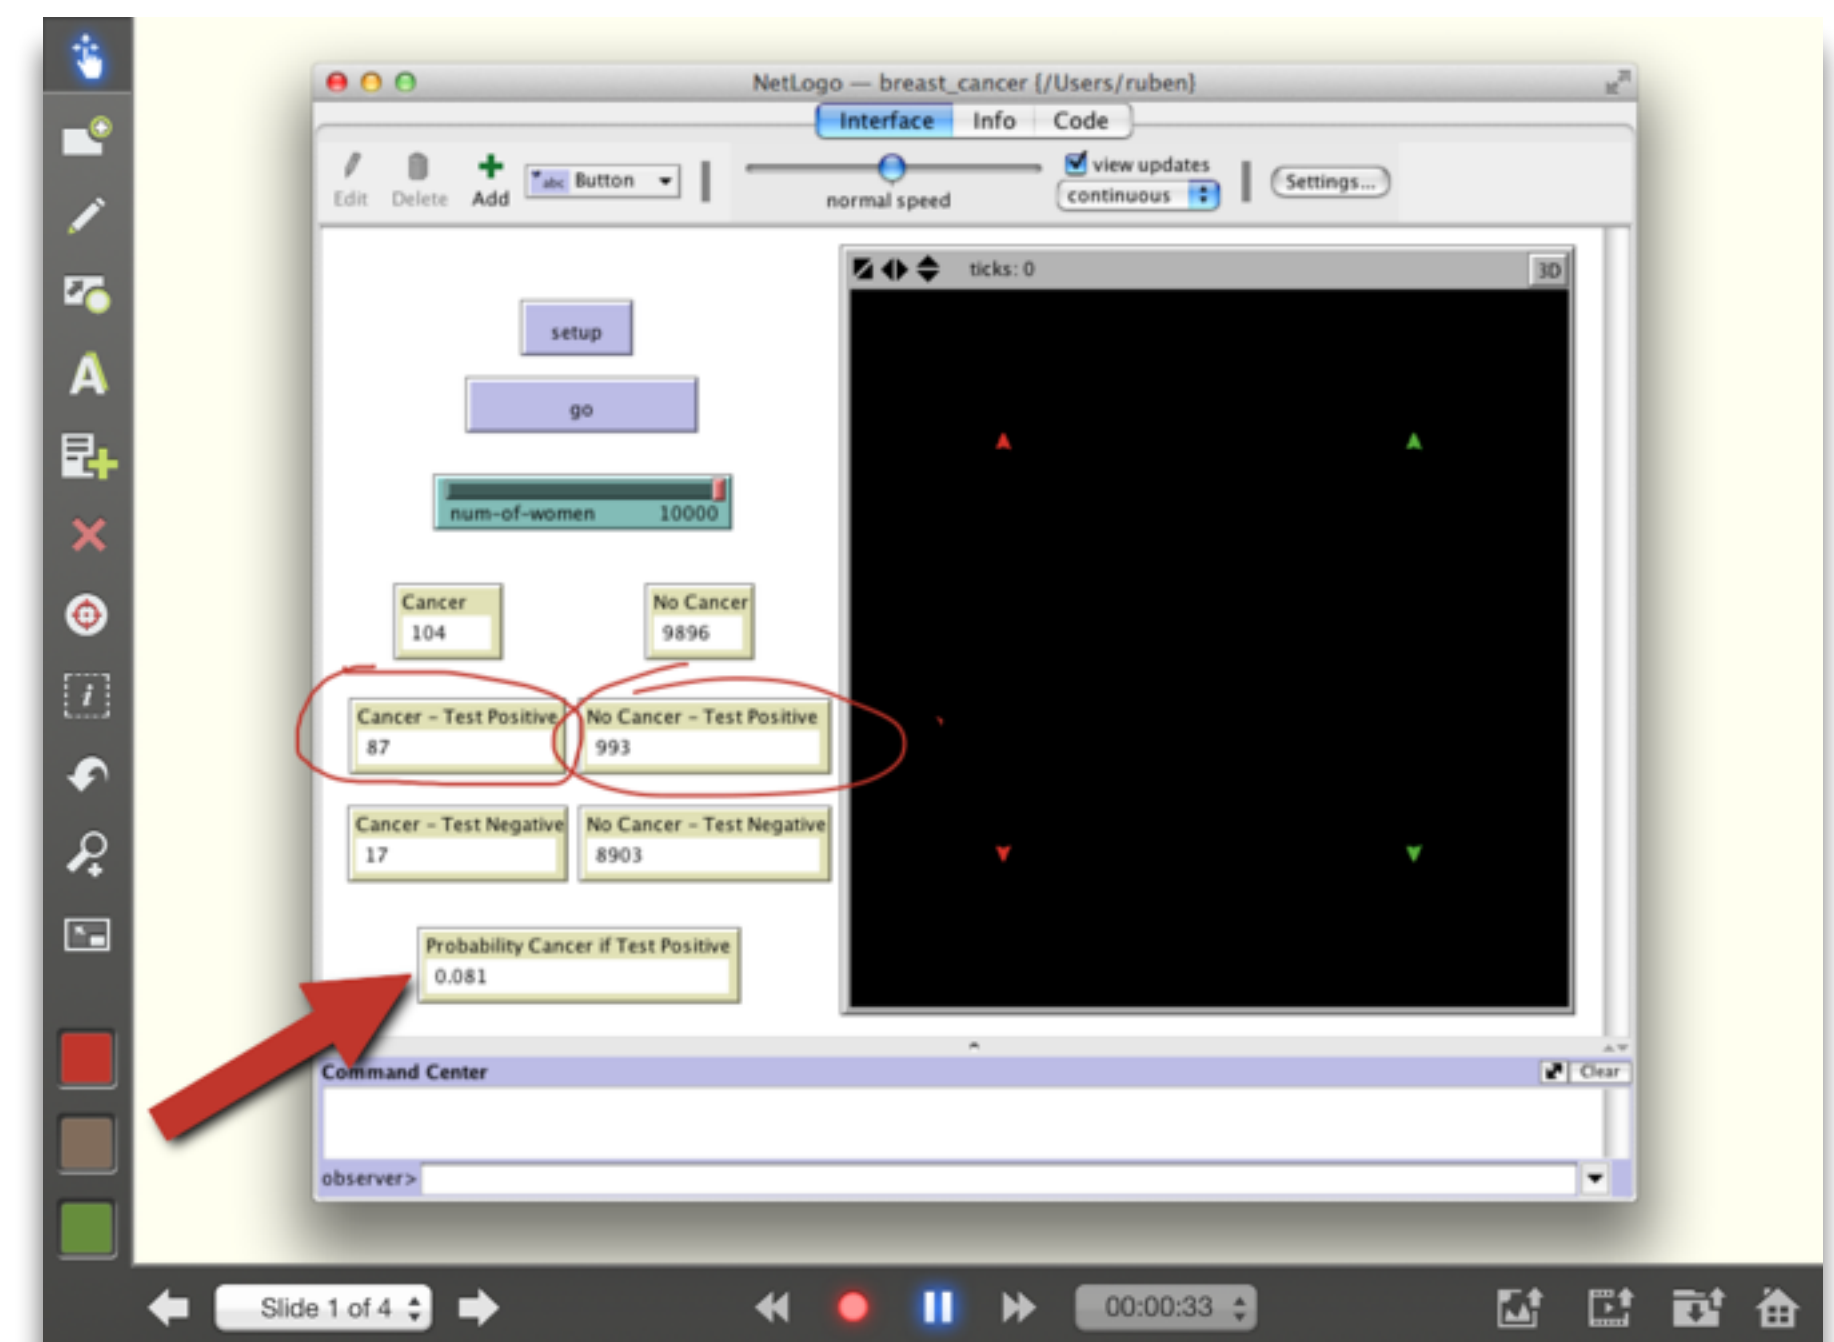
NetLogo — breast_cancer {/Users/ruben}

Interface Info Code

Edit Delete Add Button

normal speed

view updates

continuous

Settings...

ticks: 0

3D

setup

go

num-of-women 10000

Cancer
104

No Cancer
9896

Cancer - Test Positive
87

No Cancer - Test Positive
993

Cancer - Test Negative
17

No Cancer - Test Negative
8903

Probability Cancer if Test Positive
0.081

Command Center

Clear

observer>

Slide 1 of 4

00:00:33